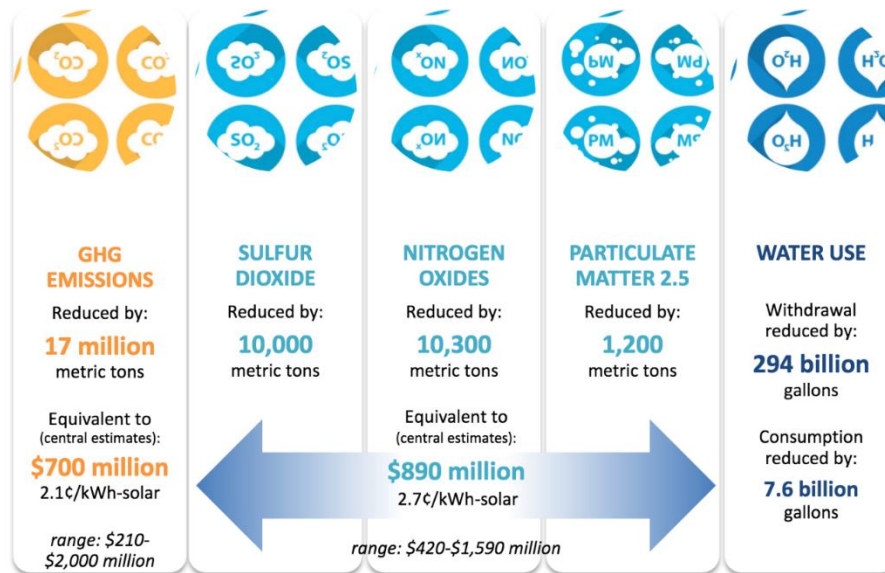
GHG EMISSIONS

Reduced by:

17 million metric tons

Equivalent to (central estimates):

$700 million

2.1¢/kWh-solar

range: $210-$2,000 million

SULFUR DIOXIDE

Reduced by:

10,000 metric tons

NITROGEN OXIDES

Reduced by:

10,300 metric tons

Equivalent to (central estimates):

$890 million

2.7¢/kWh-solar

range: $420-$1,590 million

PARTICULATE MATTER 2.5

Reduced by:

1,200 metric tons

WATER USE

Withdrawal reduced by:

294 billion gallons

Consumption reduced by:

7.6 billion gallons